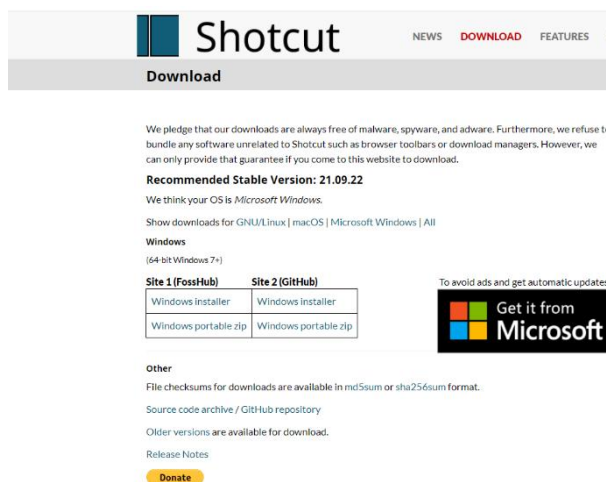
Shotcut

NEWS DOWNLOAD FEATURES

Download

We pledge that our downloads are always free of malware, spyware, and adware. Furthermore, we refuse to bundle any software unrelated to Shotcut such as browser toolbars or download managers. However, we can only provide that guarantee if you come to this website to download.

Recommended Stable Version: 21.09.22

We think your OS is Microsoft Windows.

Show downloads for GNU/Linux | macOS | Microsoft Windows | All

Windows

(64-bit Windows 7+)

| Site 1 (FossHub) | Site 2 (GitHub) |
|---|---|
| Windows installer | Windows installer |
| Windows portable zip | Windows portable zip |

To avoid ads and get automatic updates

Get it from Microsoft

Other

File checksums for downloads are available in md5sum or sha256sum format.

Source code archive / GitHub repository

Older versions are available for download.

Release Notes

Donate